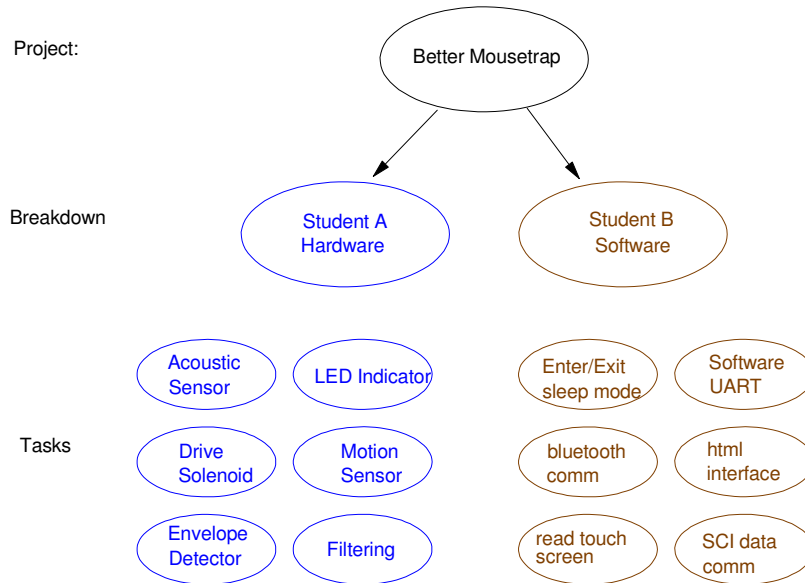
Project:

Better Mousetrap

Breakdown

Student A Hardware

Student B Software

Tasks

Acoustic Sensor

LED Indicator

Drive Solenoid

Motion Sensor

Envelope Detector

Filtering

Enter/Exit sleep mode

Software UART

bluetooth comm

html interface

read touch screen

SCI data comm